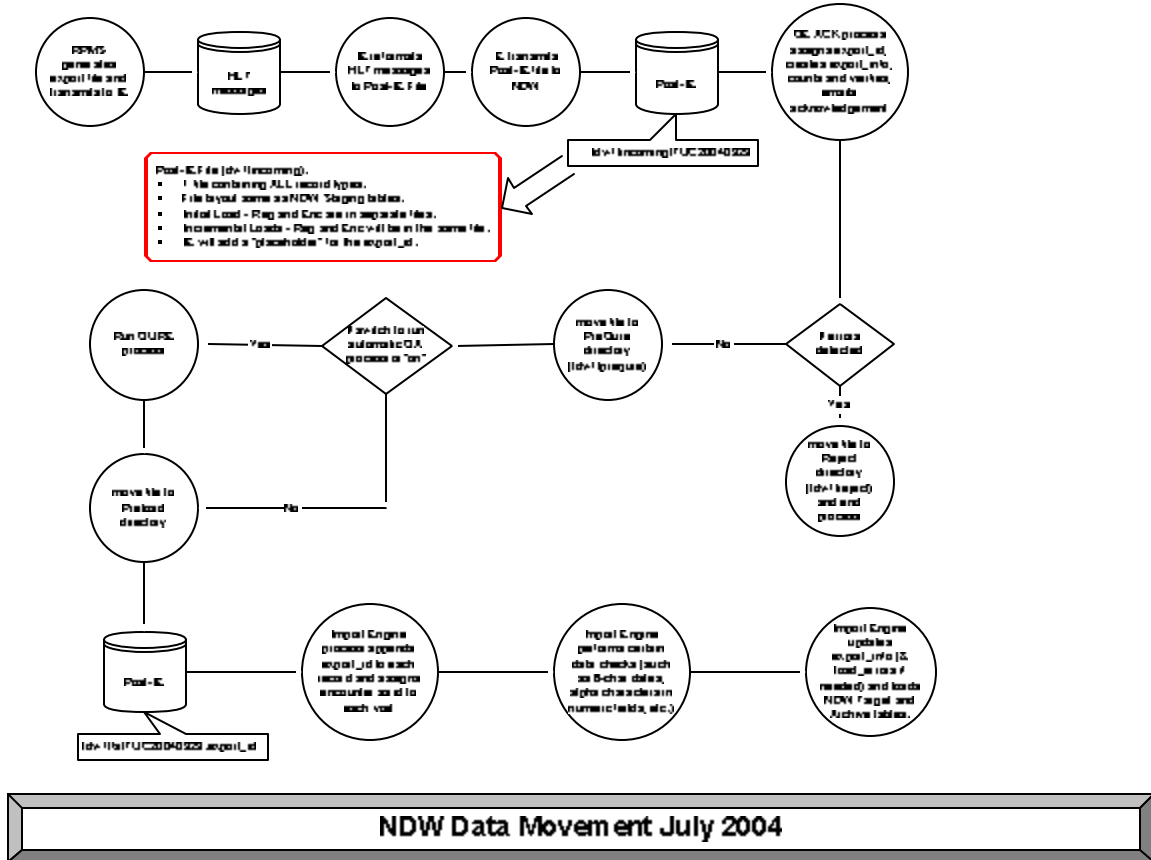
RPMS generates export file and transmits to IE.

HL7 messages

IE reformats HL7 messages to Post-IE File

IE transmits Post-IE file to NDW

Post-IE

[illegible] /incoming/FUC20040929

QC ACK process assigns export_id, creates export_info, counts and verifies, emails acknowledgement

Post-IE File (/dv1/incoming).
- 1 file containing ALL record types.
- File layout same as NDW Staging tables.
- Initial Load - Reg and Enc are in separate files.
- Incremental Loads - Reg and Enc will be in the same file.
- IE will add a "placeholder" for the export_id.

Run QURE process

Yes

Is switch to run automatic QA process on "on"

move file to PreQure directory (/dv1/prequre)

No

Errors detected

Yes

move file to Reject directory (/dv1/reject) and end process

move file to Preload directory

No

Post-IE

/dv1/ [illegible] /FUC20040929.export_id

Import Engine process appends export_id to each record and assigns encounter id to each visit

Import Engine performs certain data checks (such as 8-char dates, alpha characters in numeric fields, etc.)

Import Engine updates export_info (& load_errors if needed) and loads NDW Target and Archive tables.

NDW Data Movement July 2004